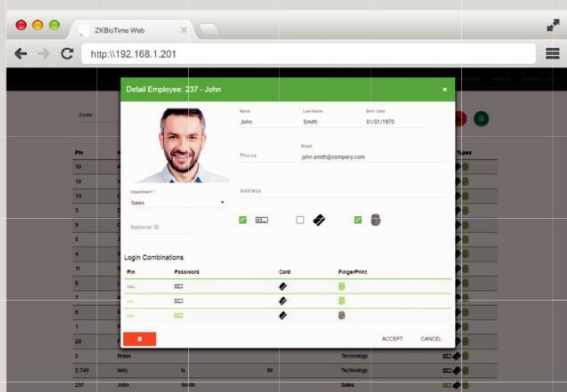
ZKBioTime Web

http:\\192.168.1.201

Detail Employee: 237 - John

Name
John

Last Name
Smith

Birth Date
01/01/1970

Phone

Email
john.smith@company.com

Department
Sales

Address

National ID

Login Combinations

| Pin | Password | Card | FingerPrint |
|---|---|---|---|
| | | | |
| | | | |
| | | | |

ACCEPT

CANCEL

Pin

2 | Brass | | | Technology
2,749 | larry | | | Technology
237 | John | Smith | | Sales